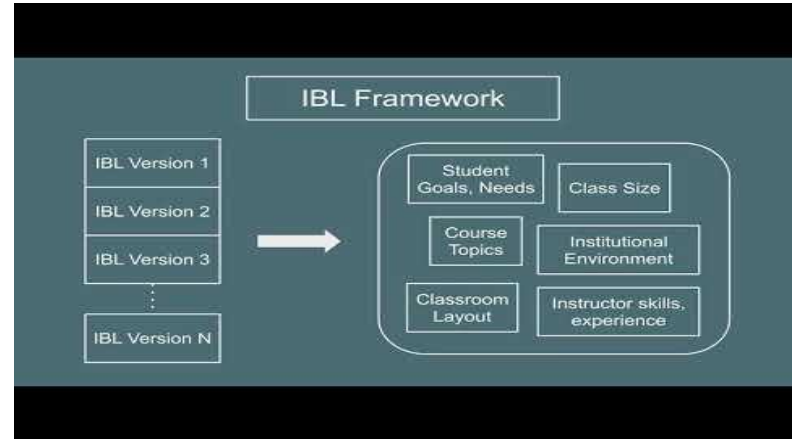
IBL Framework

IBL Version 1

IBL Version 2

IBL Version 3

⋮

IBL Version N

Student Goals, Needs

Class Size

Course Topics

Institutional Environment

Classroom Layout

Instructor skills, experience